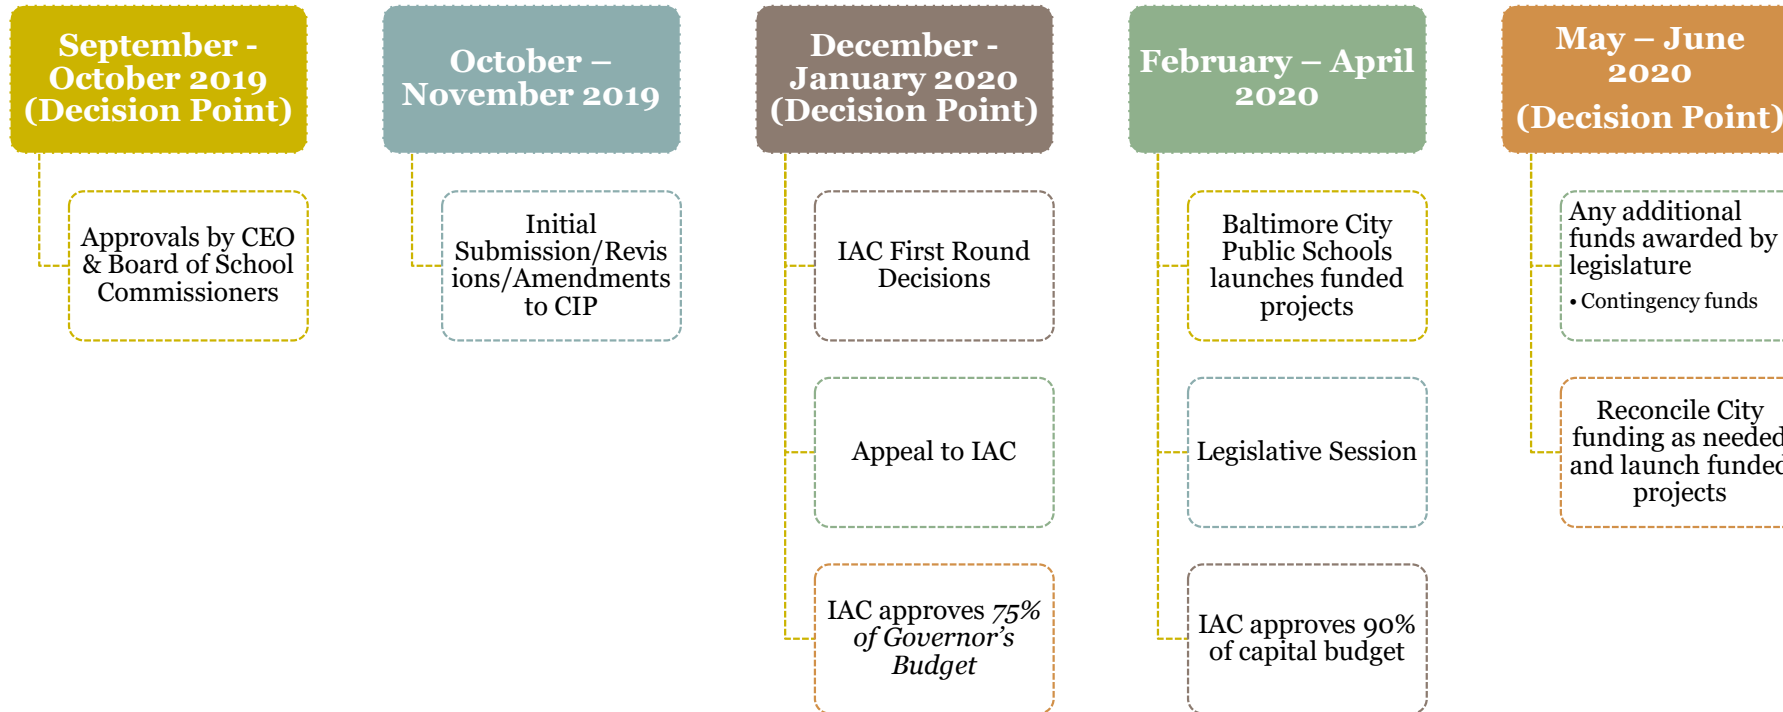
September - October 2019 (Decision Point)

Approvals by CEO & Board of School Commissioners

October – November 2019

Initial Submission/Revisions/Amendments to CIP

December - January 2020 (Decision Point)

IAC First Round Decisions

Appeal to IAC

IAC approves *75% of Governor's Budget*

February – April 2020

Baltimore City Public Schools launches funded projects

Legislative Session

IAC approves 90% of capital budget

May – June 2020

(Decision Point)

Any additional funds awarded by legislature

• Contingency funds

Reconcile City funding as needed and launch funded projects